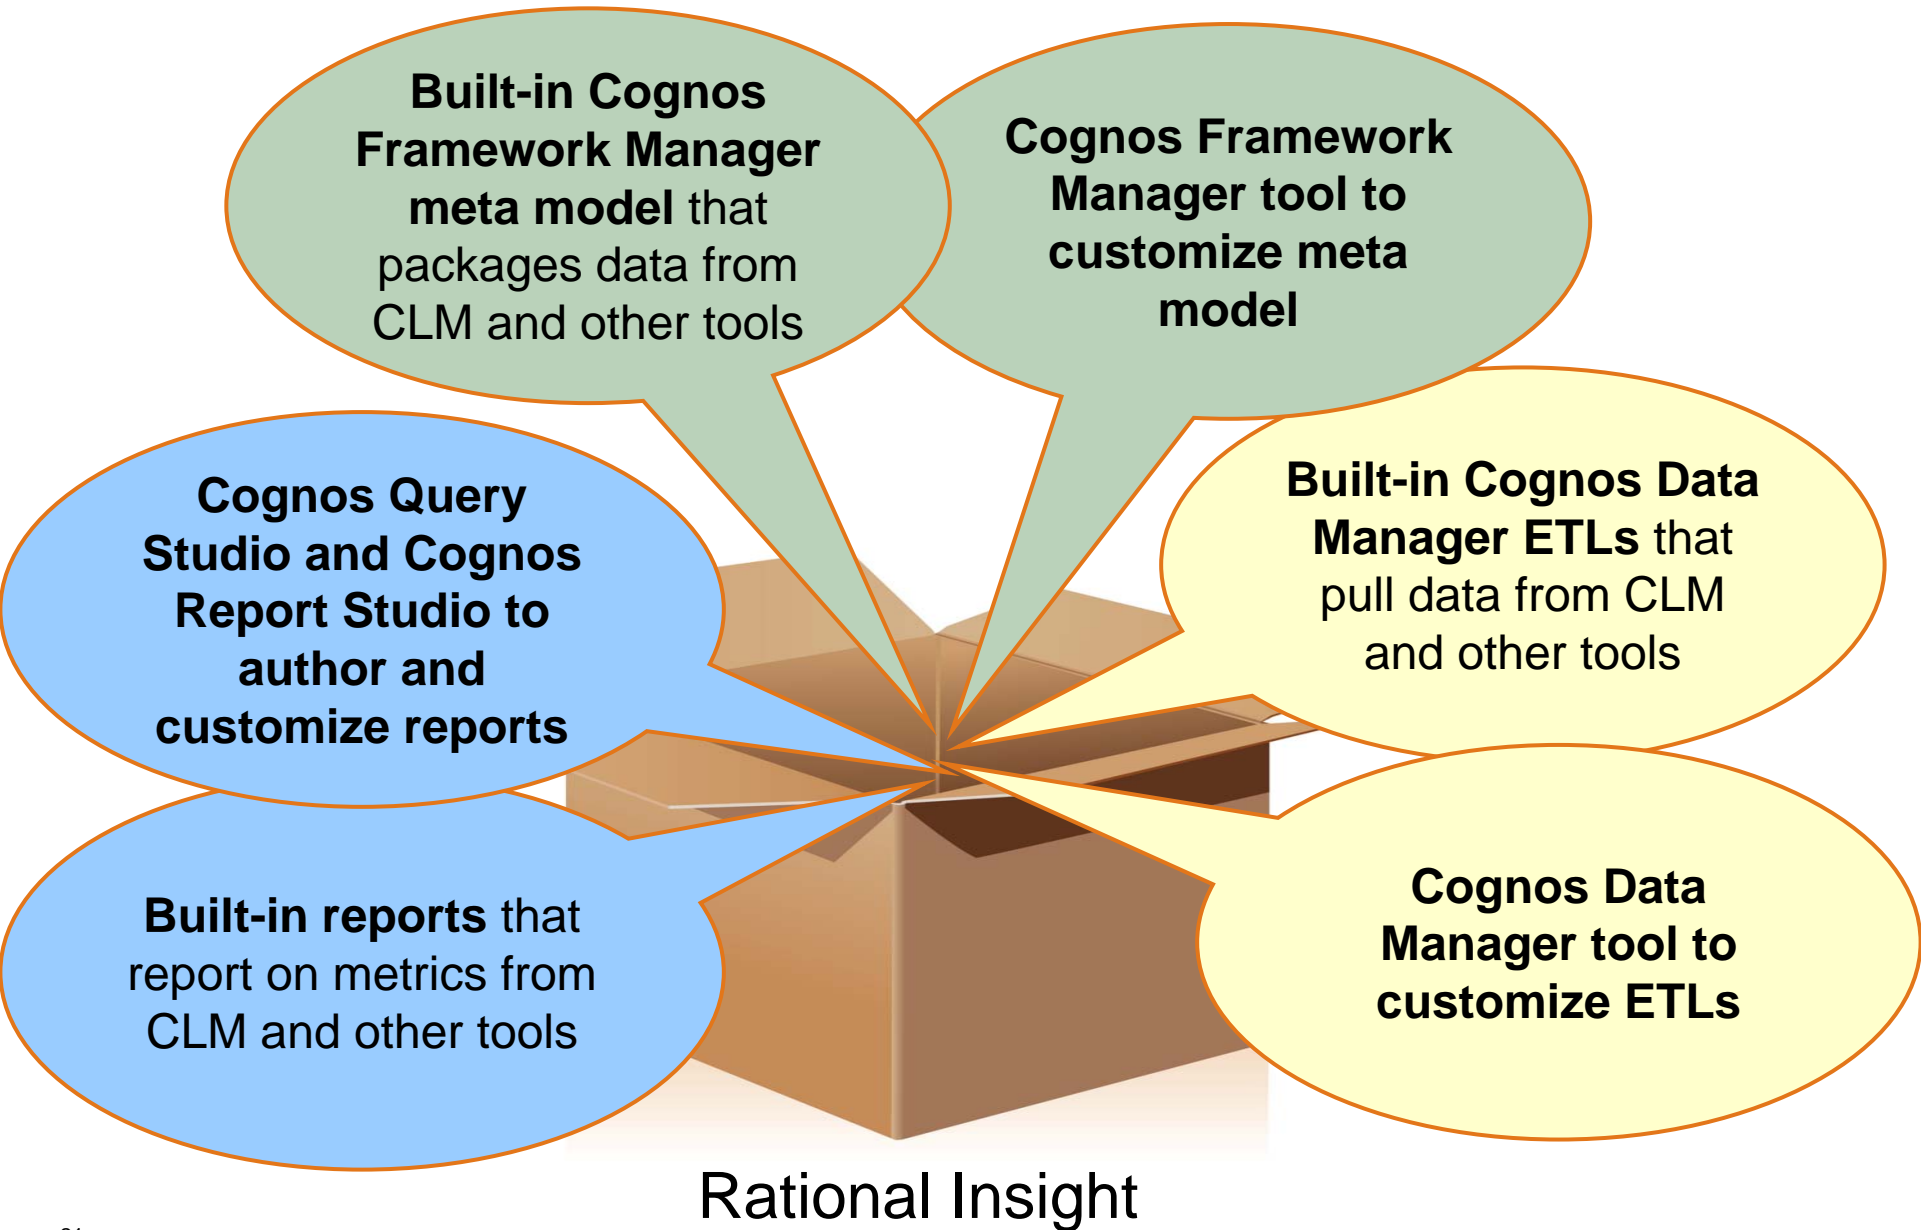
Built-in Cognos Framework Manager meta model that packages data from CLM and other tools

Cognos Framework Manager tool to customize meta model

Cognos Query Studio and Cognos Report Studio to author and customize reports

Built-in Cognos Data Manager ETLs that pull data from CLM and other tools

Built-in reports that report on metrics from CLM and other tools

Cognos Data Manager tool to customize ETLs

Rational Insight